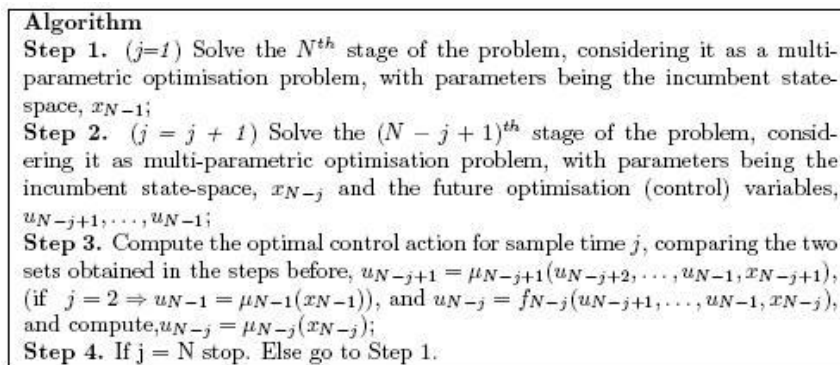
**Algorithm**

**Step 1.** ($j=1$) Solve the $N^{th}$ stage of the problem, considering it as a multiparametric optimisation problem, with parameters being the incumbent state-space, $x_{N-1}$;

**Step 2.** ($j = j + 1$) Solve the $(N - j + 1)^{th}$ stage of the problem, considering it as multi-parametric optimisation problem, with parameters being the incumbent state-space, $x_{N-j}$ and the future optimisation (control) variables, $u_{N-j+1}, \ldots, u_{N-1}$;

**Step 3.** Compute the optimal control action for sample time $j$, comparing the two sets obtained in the steps before, $u_{N-j+1} = \mu_{N-j+1}(u_{N-j+2}, \ldots, u_{N-1}, x_{N-j+1})$, (if $j = 2 \Rightarrow u_{N-1} = \mu_{N-1}(x_{N-1})$), and $u_{N-j} = f_{N-j}(u_{N-j+1}, \ldots, u_{N-1}, x_{N-j})$, and compute,$u_{N-j} = \mu_{N-j}(x_{N-j})$;

**Step 4.** If j = N stop. Else go to Step 1.